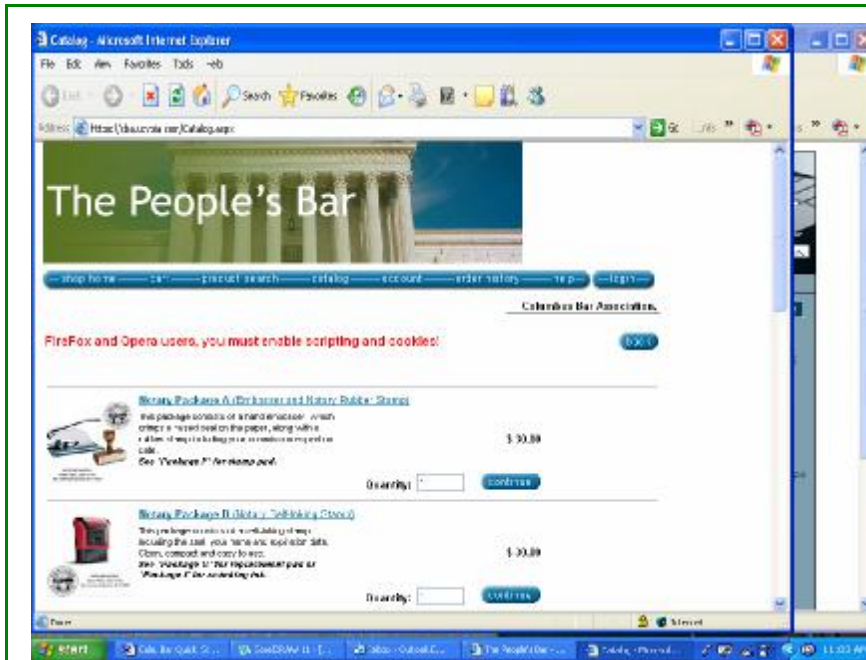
Catalog - Microsoft Internet Explorer

File Edit View Favorites Tools Help

Back Search Favorites

Address https://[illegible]/Catalog.aspx Go Links

The People's Bar

shop home cart product search catalog account order history help login

Columbus Bar Association.

FireFox and Opera users, you must enable scripting and cookies!

back

Notary Package A (Embosser and Notary Rubber Stamp)

This package consists of a hand embosser which crimps a raised seal on the paper, along with a rubber stamp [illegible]
See "Package F" for stamp pad.

$ 30.00

Quantity: 1 continue

Notary Package B (Notary Self-Inking Stamp)

This package consists of a self-inking stamp including the seal, your name and expiration date. Clean, compact and easy to use.
See "Package C" for replacement pad or "Package F" for re-inking ink.

$ 30.00

Quantity: continue

Done Internet

start Columbus Bar Quick St... CorelDRAW 11 - [... Inbox - Outlook E... The People's Bar - ... Catalog - Microsoft... 11:03 AM